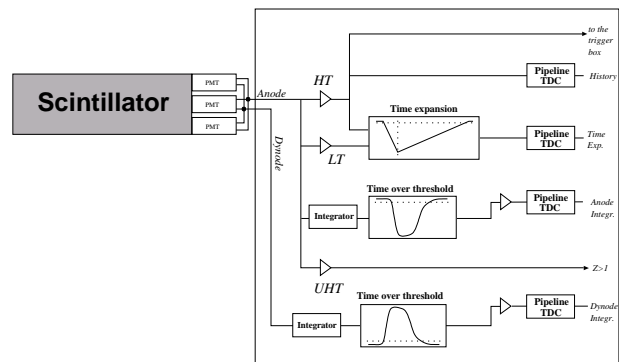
Scintillator

PMT
PMT
PMT

Anode

Dynode

HT

to the trigger box

Pipeline TDC

History

Time expansion

LT

Pipeline TDC

Time Exp.

Time over threshold

Integrator

Pipeline TDC

Anode Integr.

Z>1

UHT

Time over threshold

Integrator

Pipeline TDC

Dynode Integr.